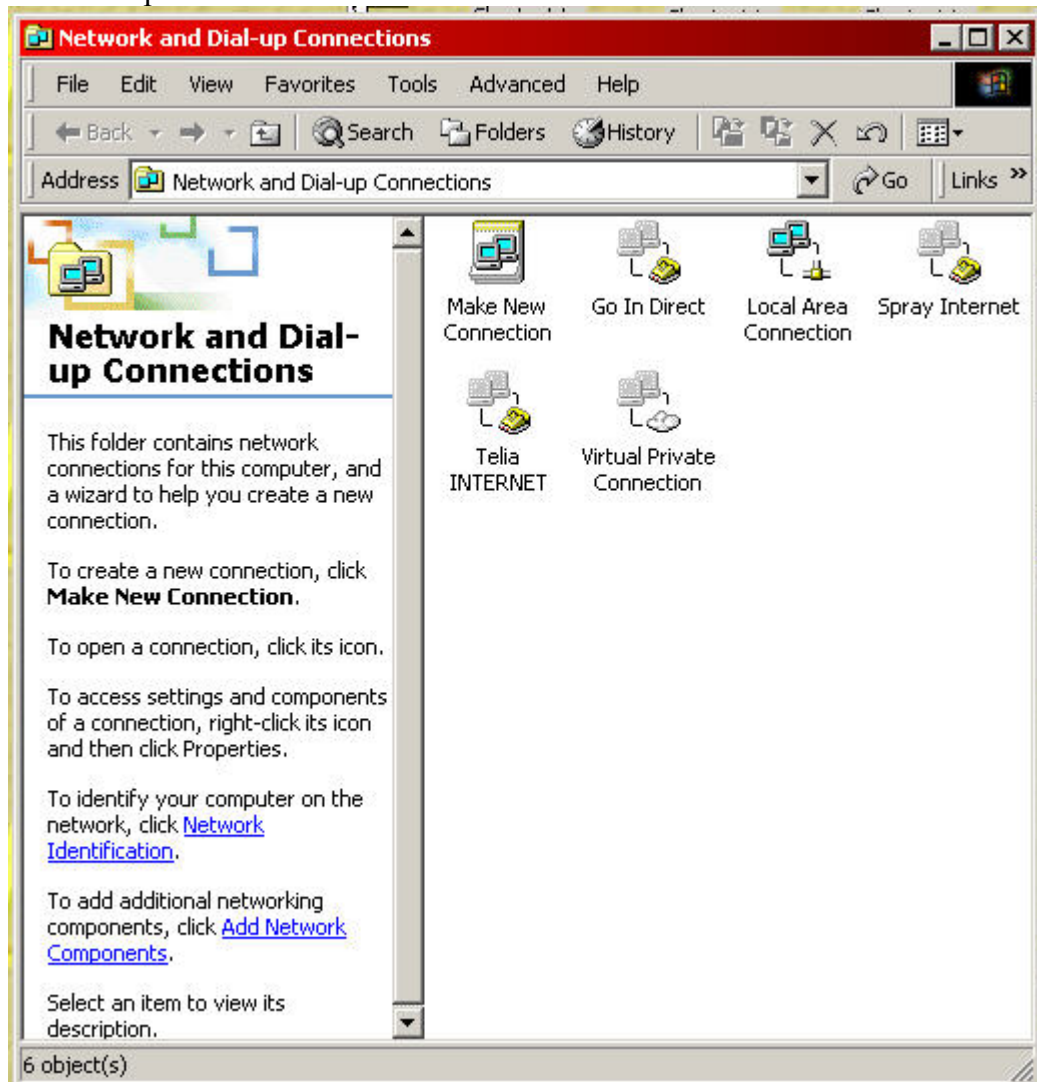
Network and Dial-up Connections

File Edit View Favorites Tools Advanced Help

Back Search Folders History

Address Network and Dial-up Connections Go Links »

Network and Dial-up Connections

This folder contains network connections for this computer, and a wizard to help you create a new connection.

To create a new connection, click **Make New Connection**.

To open a connection, click its icon.

To access settings and components of a connection, right-click its icon and then click Properties.

To identify your computer on the network, click Network Identification.

To add additional networking components, click Add Network Components.

Select an item to view its description.

Make New Connection
Go In Direct
Local Area Connection
Spray Internet
Telia INTERNET
Virtual Private Connection

6 object(s)